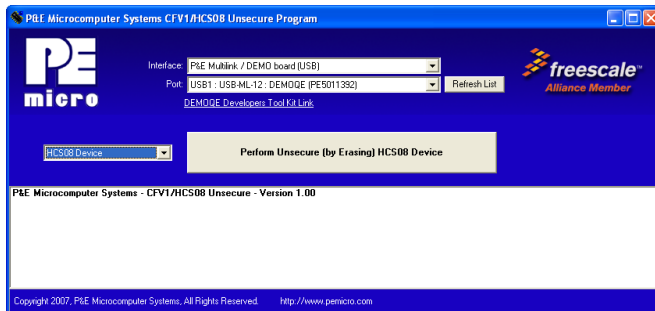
P&E Microcomputer Systems CFV1/HCS08 Unsecure Program

PE micro

Interface: P&E Multilink / DEMO board (USB)

Port: USB1 : USB-ML-12 : DEMOQE (PE5011392)

Refresh List

DEMOQE Developers Tool Kit Link

freescale
Alliance Member

HCS08 Device

Perform Unsecure (by Erasing) HCS08 Device

P&E Microcomputer Systems - CFV1/HCS08 Unsecure - Version 1.00

Copyright 2007, P&E Microcomputer Systems, All Rights Reserved.    http://www.pemicro.com